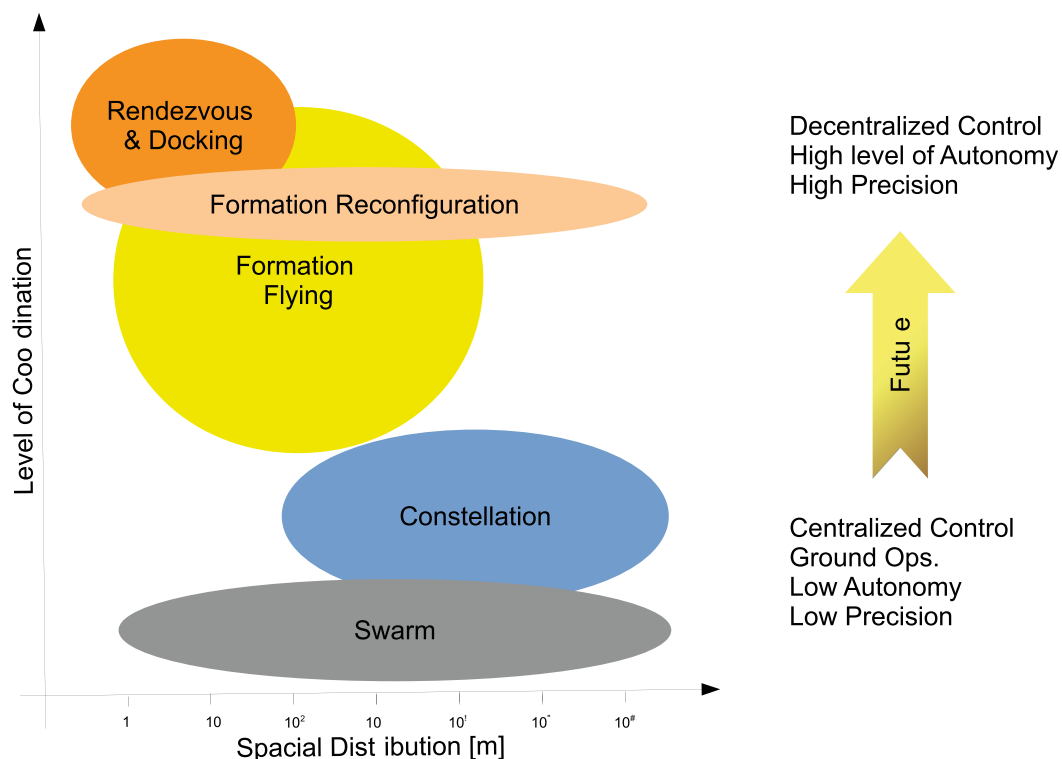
Rendezvous & Docking

Formation Reconfiguration

Formation Flying

Constellation

Swarm

Level of Coo dination

1
10
$10^2$
10
$10^{1}$
$10^{"}$
$10^{\#}$

Spacial Dist ibution [m]

Decentralized Control
High level of Autonomy
High Precision

Futu e

Centralized Control
Ground Ops.
Low Autonomy
Low Precision